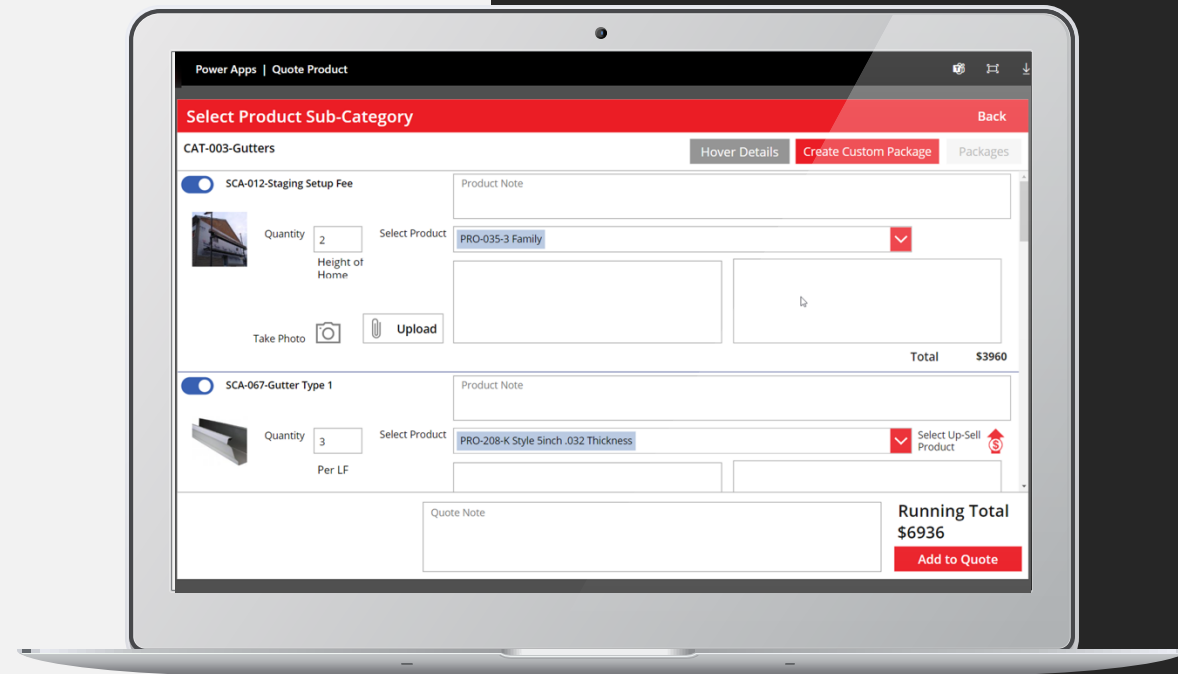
Power Apps | Quote Product

Select Product Sub-Category

Back

CAT-003-Gutters

Hover Details

Create Custom Package

Packages

SCA-012-Staging Setup Fee

Product Note

Quantity

2

Height of Home

Select Product

PRO-035-3 Family

Take Photo

Upload

Total

$3960

SCA-067-Gutter Type 1

Product Note

Quantity

3

Per LF

Select Product

PRO-208-K Style 5inch .032 Thickness

Select Up-Sell Product

Quote Note

Running Total

$6936

Add to Quote